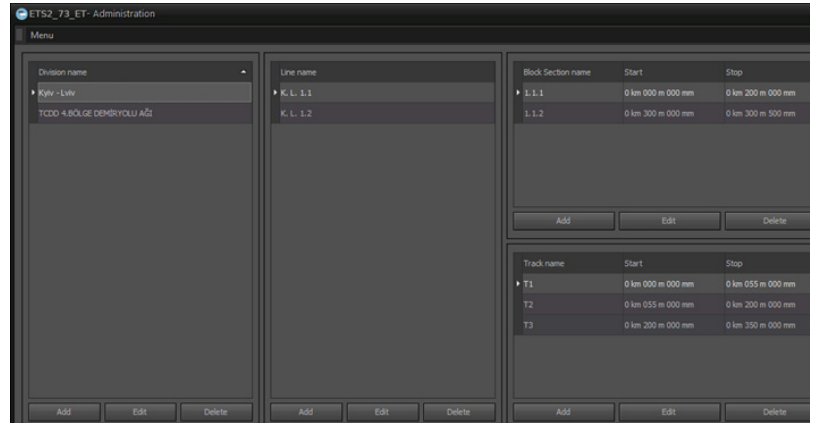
ETS2_73_ET- Administration

Menu

| Division name |
|---|
| Kyiv - Lviv |
| TCDD 4.BÖLGE DEMİRYOLU AĞI |

Add Edit Delete

| Line name |
|---|
| K. L. 1.1 |
| K. L. 1.2 |

Add Edit Delete

| Block Section name | Start | Stop |
|---|---|---|
| 1.1.1 | 0 km 000 m 000 mm | 0 km 200 m 000 mm |
| 1.1.2 | 0 km 300 m 000 mm | 0 km 300 m 500 mm |

Add Edit Delete

| Track name | Start | Stop |
|---|---|---|
| T1 | 0 km 000 m 000 mm | 0 km 055 m 000 mm |
| T2 | 0 km 055 m 000 mm | 0 km 200 m 000 mm |
| T3 | 0 km 200 m 000 mm | 0 km 350 m 000 mm |

Add Edit Delete